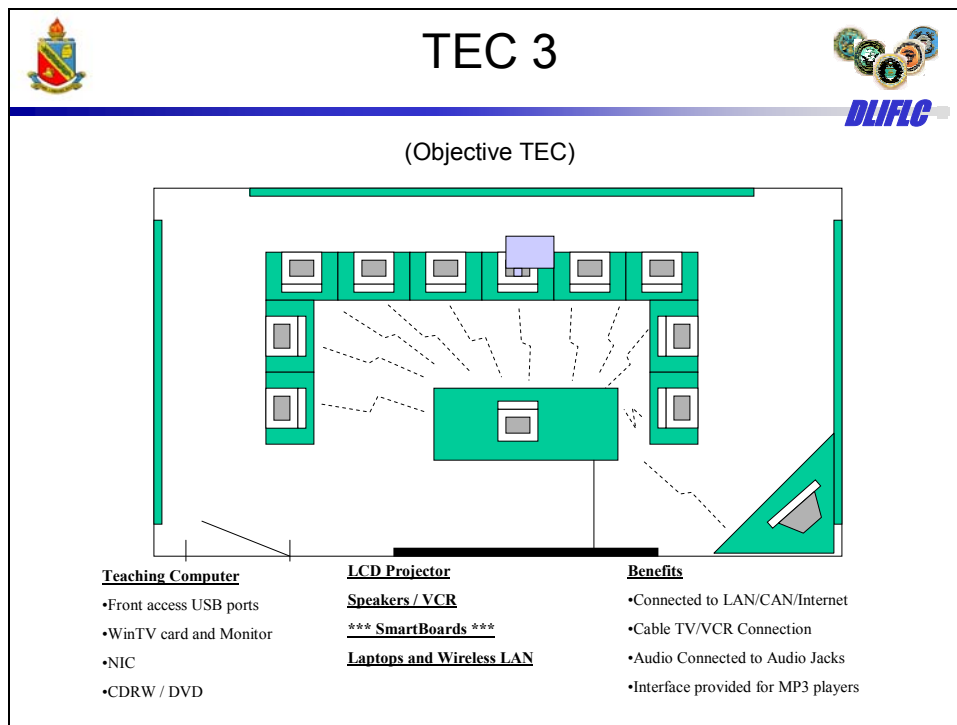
TEC 3

DLIFLC

(Objective TEC)

**Teaching Computer**
•Front access USB ports
•WinTV card and Monitor
•NIC
•CDRW / DVD

**LCD Projector**
**Speakers / VCR**
**\*\*\* SmartBoards \*\*\***
**Laptops and Wireless LAN**

**Benefits**
•Connected to LAN/CAN/Internet
•Cable TV/VCR Connection
•Audio Connected to Audio Jacks
•Interface provided for MP3 players